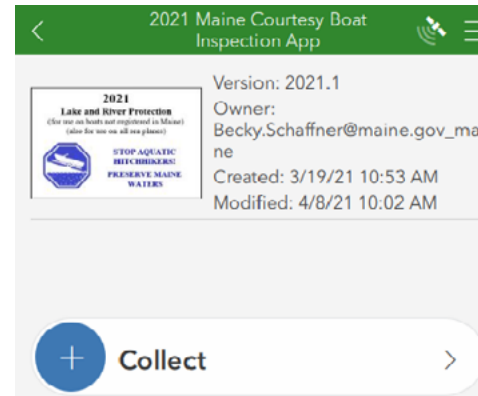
2021 Maine Courtesy Boat Inspection App

2021
Lake and River Protection
(for use on boats not registered in Maine)
(also for use on all sea-planes)

STOP AQUATIC HITCHHIKERS!
PRESERVE MAINE WATERS

Version: 2021.1
Owner:
Becky.Schaffner@maine.gov_maine
Created: 3/19/21 10:53 AM
Modified: 4/8/21 10:02 AM

+ Collect >